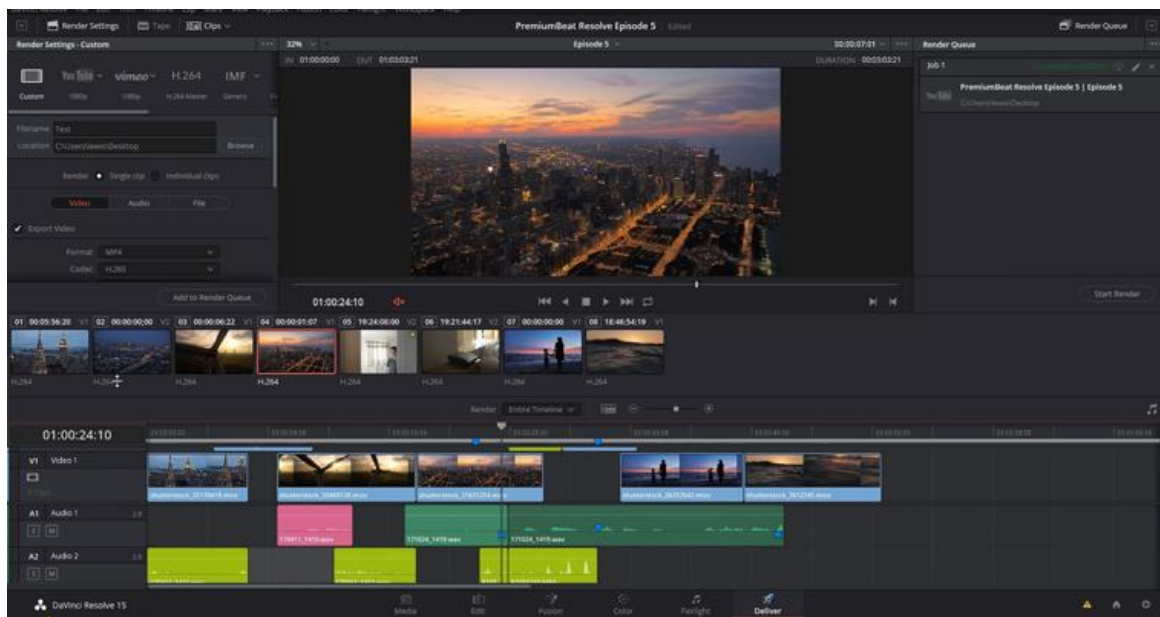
Render Settings | Tape | Clips

PremiumBeat Resolve Episode 5 | Edited

Render Queue

Render Settings - Custom

32%

Episode 5

00:00:07:01

Render Queue

IN 01:00:00:00 OUT 01:03:03:21

DURATION 00:03:03:21

Job 1

PremiumBeat Resolve Episode 5 | Episode 5

C:\Users\lewis\Desktop

YouTube vimeo H.264 IMF

Custom 1080p 1080p H.264 Master Generic

Filename Test

Location C:\Users\lewis\Desktop

Browse

Render Single clip Individual clips

Video Audio File

Export Video

Format MP4

Codec H.264

Add to Render Queue

01:00:24:10

Start Render

01 00:05:56:20 V1 02 00:00:00:00 V2 03 00:00:06:22 V1 04 00:00:01:07 V1 05 19:24:08:00 V2 06 19:21:44:17 V2 07 00:00:00:00 V1 08 18:46:54:19 V1

H.264 H.264 H.264 H.264 H.264 H.264 H.264 H.264

Render Entire Timeline

01:00:24:10

V1 Video 1

A1 Audio 1

A2 Audio 2

DaVinci Resolve 15

Media Edit Fusion Color Fairlight Deliver